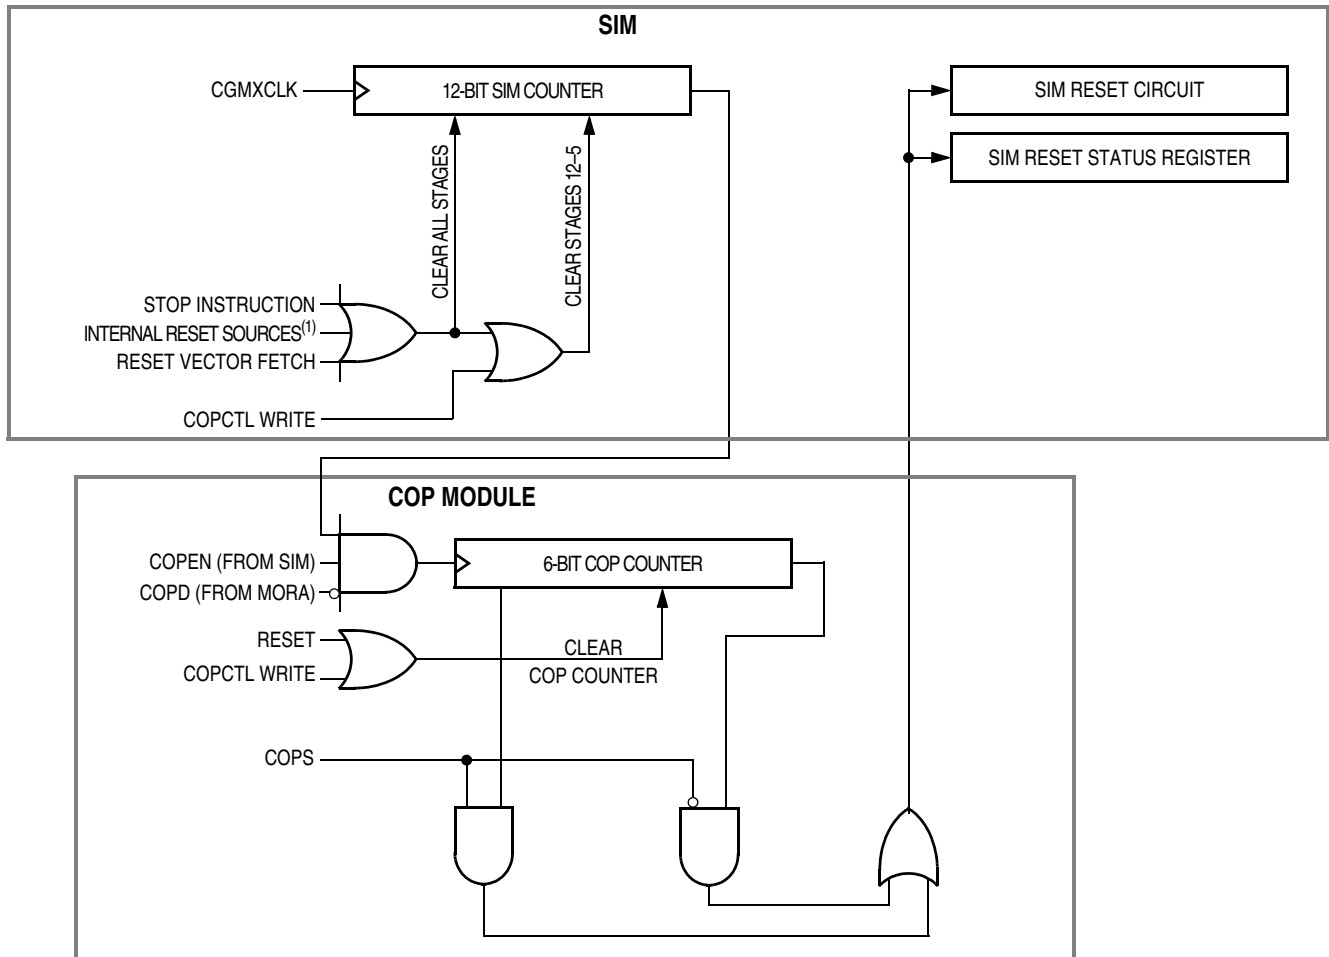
SIM

CGMXCLK

12-BIT SIM COUNTER

SIM RESET CIRCUIT

SIM RESET STATUS REGISTER

CLEAR ALL STAGES

CLEAR STAGES 12–5

STOP INSTRUCTION
INTERNAL RESET SOURCES$^{(1)}$
RESET VECTOR FETCH

COPCTL WRITE

COP MODULE

COPEN (FROM SIM)
COPD (FROM MORA)

6-BIT COP COUNTER

RESET
COPCTL WRITE

CLEAR
COP COUNTER

COPS